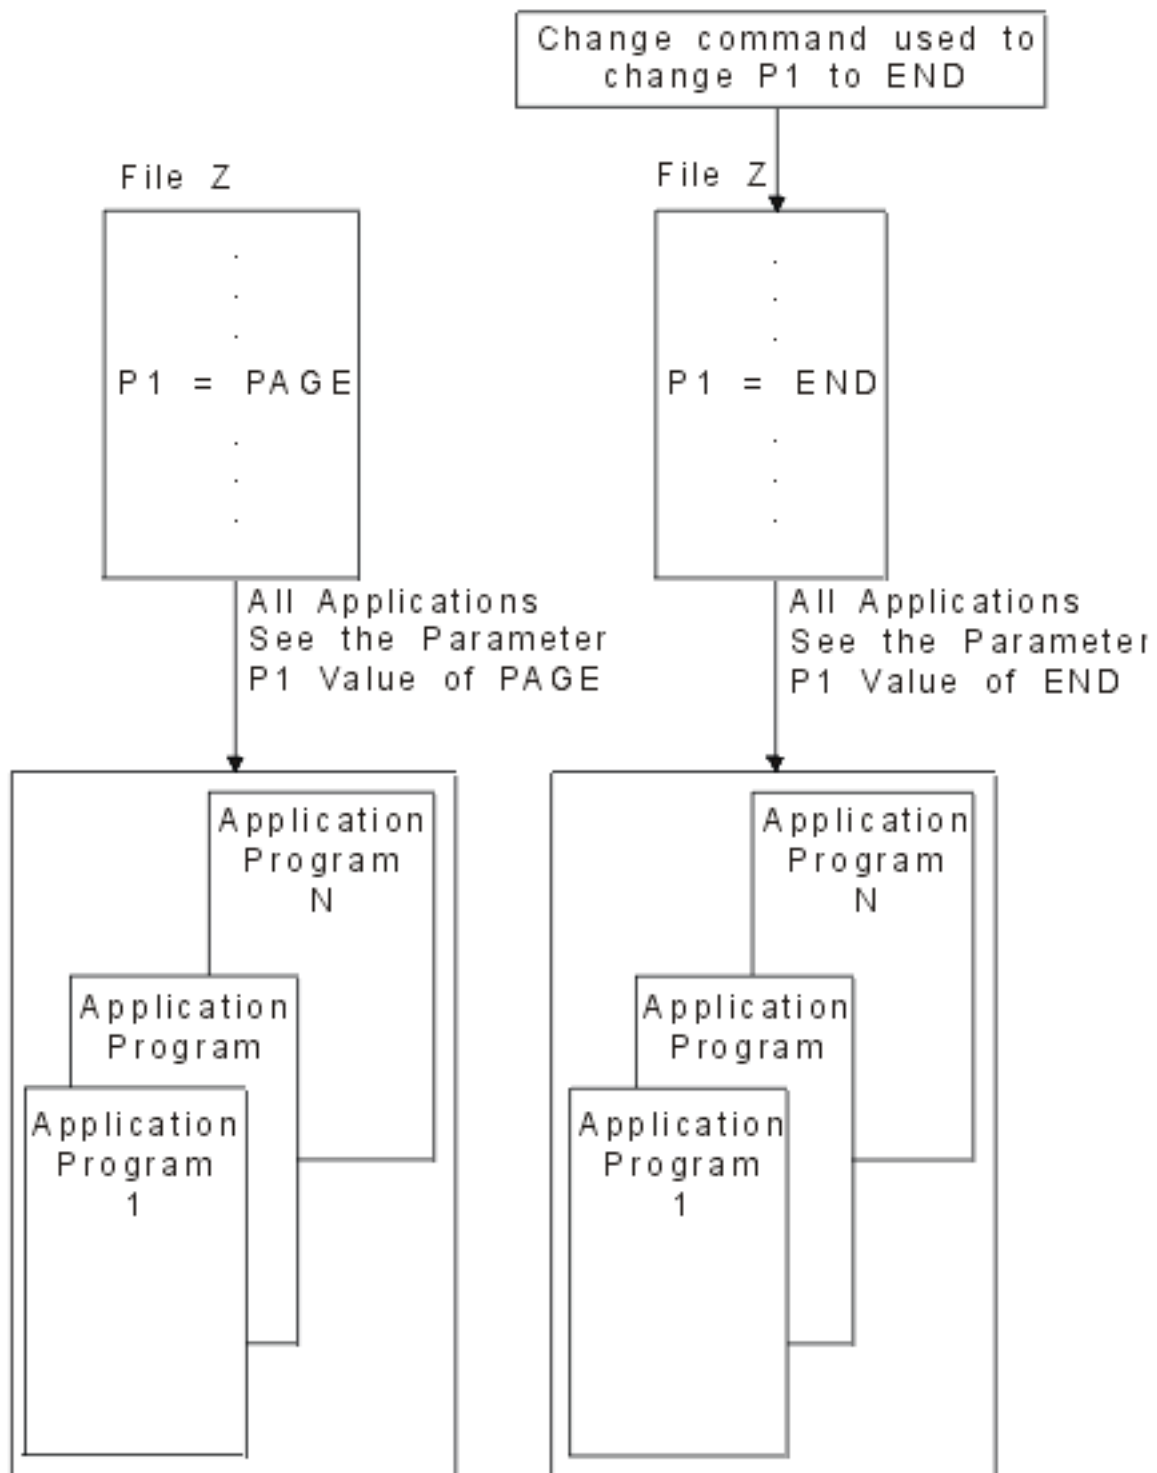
Change command used to change P1 to END

File Z

.
.
.
P1 = PAGE
.
.
.

All Applications See the Parameter P1 Value of PAGE

Application Program N

Application Program

Application Program 1

File Z

.
.
.
P1 = END
.
.
.

All Applications See the Parameter P1 Value of END

Application Program N

Application Program

Application Program 1